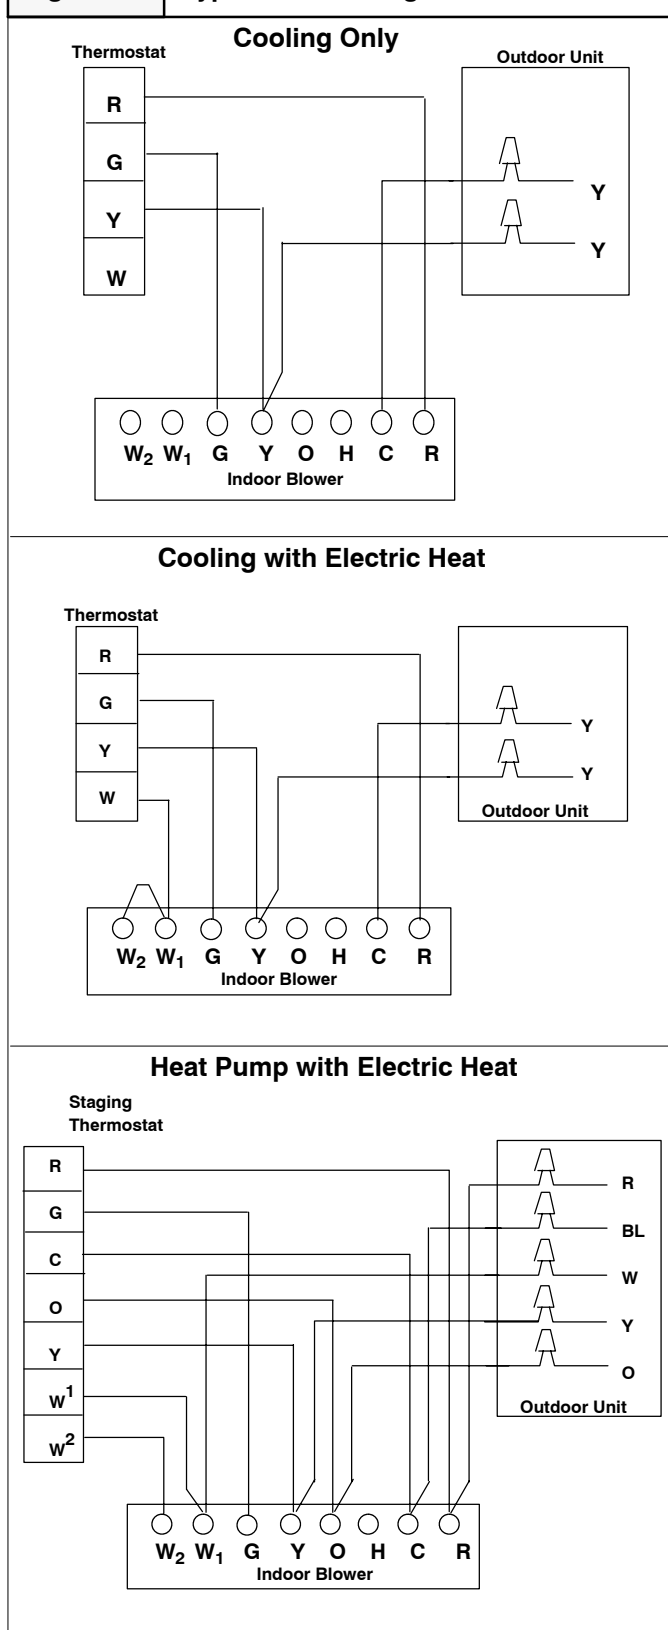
Cooling Only

Thermostat

R

G

Y

W

Outdoor Unit

Y

Y

$W_2$ $W_1$ G Y O H C R

Indoor Blower

Cooling with Electric Heat

Thermostat

R

G

Y

W

Y

Y

Outdoor Unit

$W_2$ $W_1$ G Y O H C R

Indoor Blower

Heat Pump with Electric Heat

Staging Thermostat

R

G

C

O

Y

$w^1$

$w^2$

R

BL

W

Y

O

Outdoor Unit

$W_2$ $W_1$ G Y O H C R

Indoor Blower